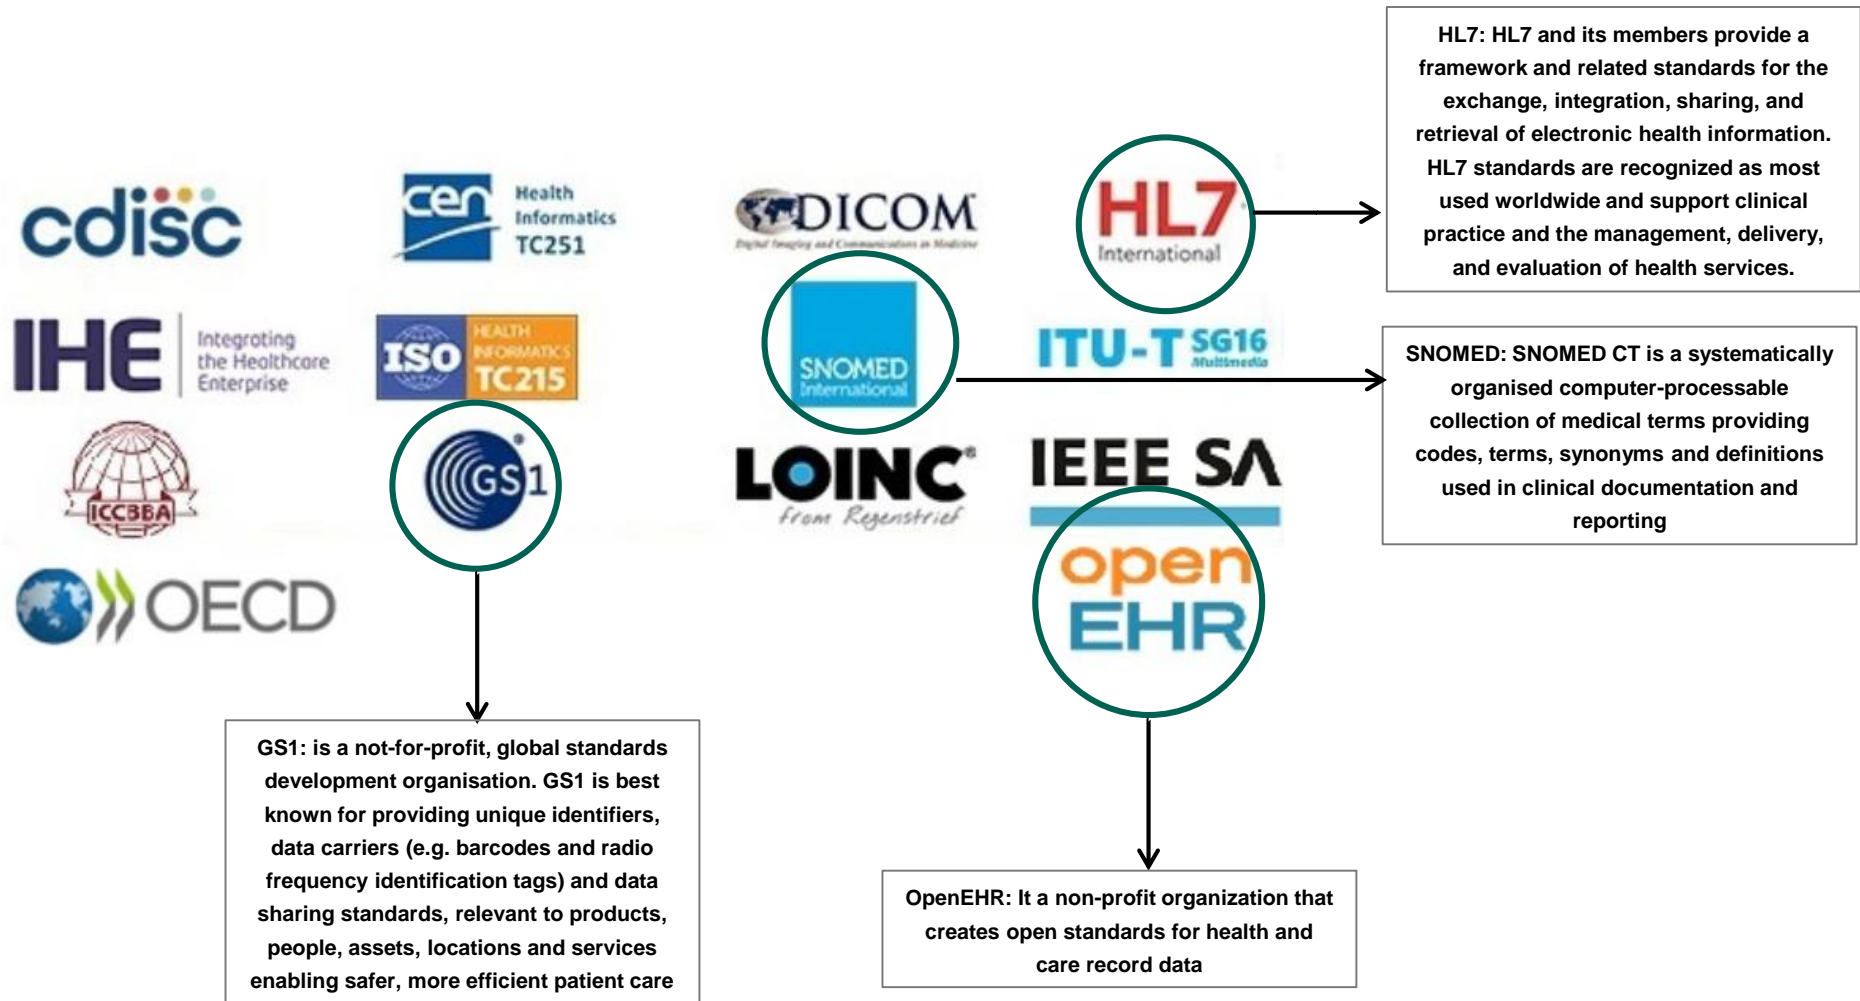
cdisc

cen Health Informatics TC251

DICOM
Digital Imaging and Communications in Medicine

HL7 International

HL7: HL7 and its members provide a framework and related standards for the exchange, integration, sharing, and retrieval of electronic health information. HL7 standards are recognized as most used worldwide and support clinical practice and the management, delivery, and evaluation of health services.

IHE Integrating the Healthcare Enterprise

ISO HEALTH INFORMATICS TC215

SNOMED International

ITU-T SG16 Multimedia

SNOMED: SNOMED CT is a systematically organised computer-processable collection of medical terms providing codes, terms, synonyms and definitions used in clinical documentation and reporting

ICCBBA

GS1

LOINC From Regenstrief

IEEE SA

open EHR

OECD

GS1: is a not-for-profit, global standards development organisation. GS1 is best known for providing unique identifiers, data carriers (e.g. barcodes and radio frequency identification tags) and data sharing standards, relevant to products, people, assets, locations and services enabling safer, more efficient patient care

OpenEHR: It a non-profit organization that creates open standards for health and care record data